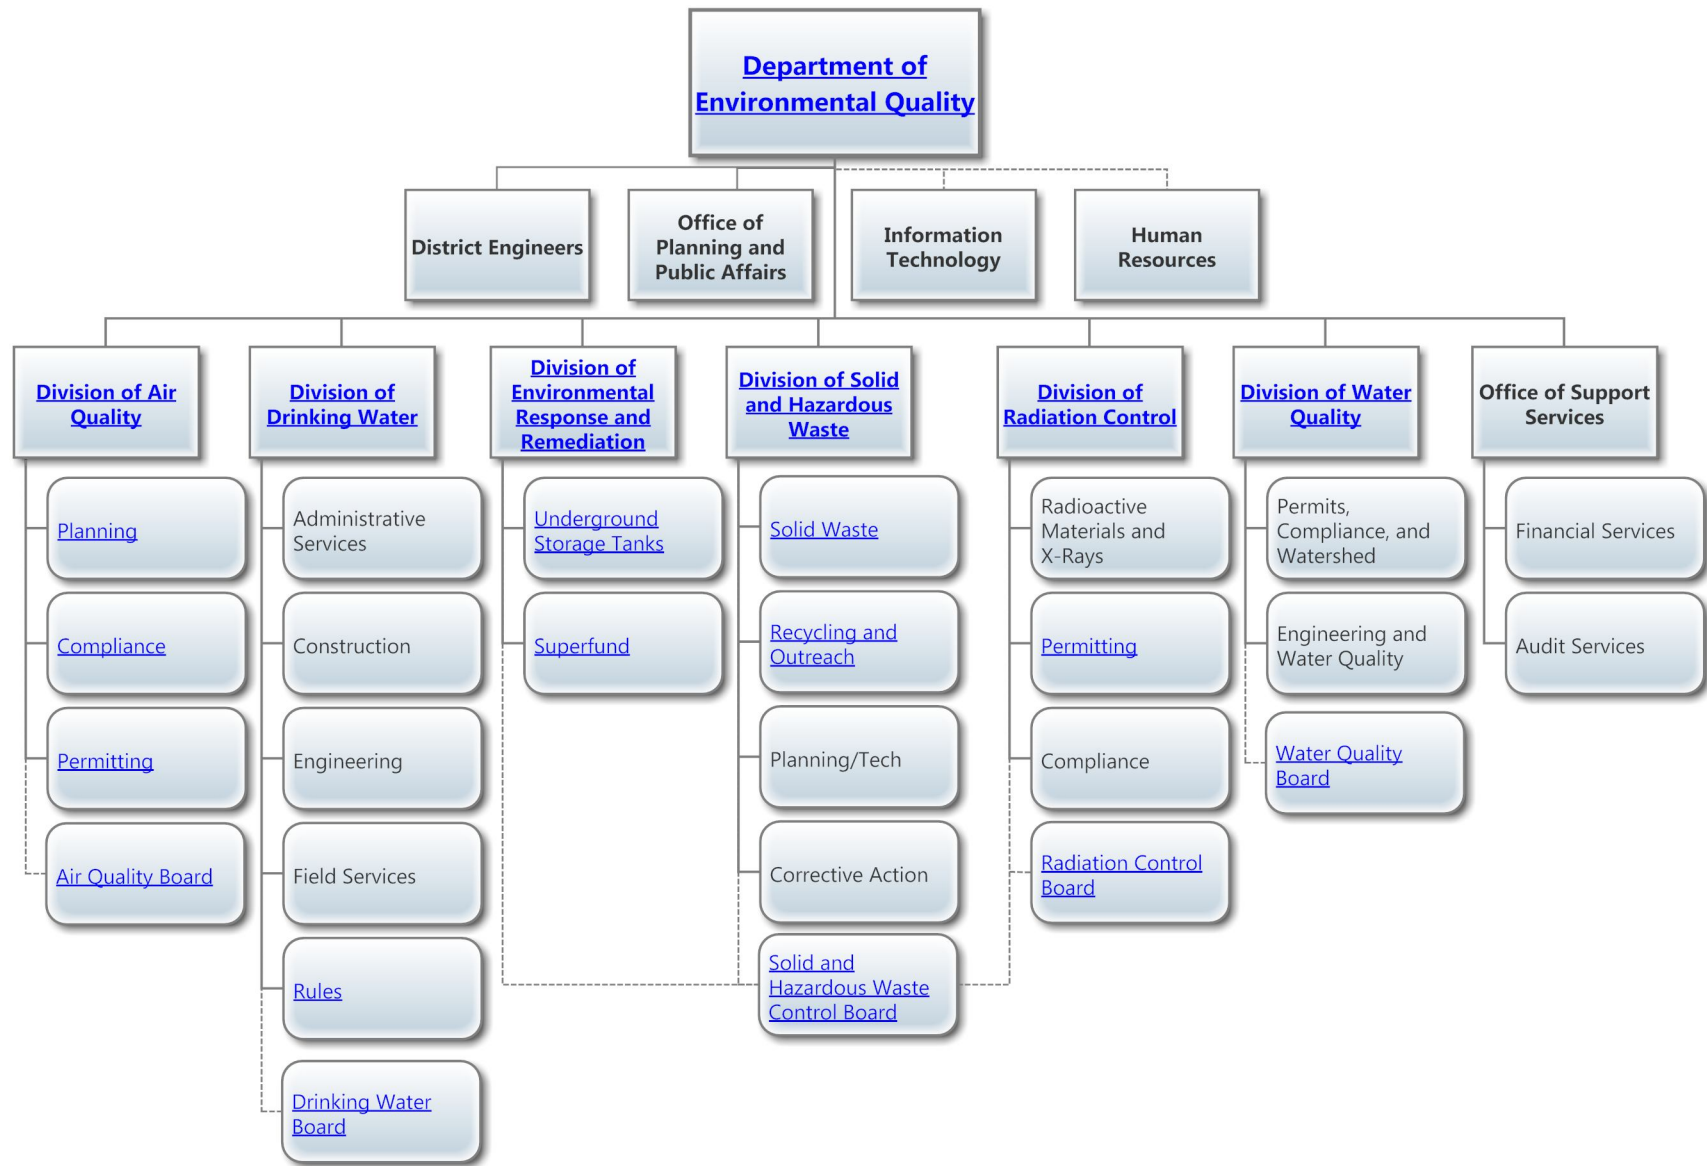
Department of Environmental Quality

District Engineers

Office of Planning and Public Affairs

Information Technology

Human Resources

Division of Air Quality

Planning

Compliance

Permitting

Air Quality Board

Division of Drinking Water

Administrative Services

Construction

Engineering

Field Services

Rules

Drinking Water Board

Division of Environmental Response and Remediation

Underground Storage Tanks

Superfund

Division of Solid and Hazardous Waste

Solid Waste

Recycling and Outreach

Planning/Tech

Corrective Action

Solid and Hazardous Waste Control Board

Division of Radiation Control

Radioactive Materials and X-Rays

Permitting

Compliance

Radiation Control Board

Division of Water Quality

Permits, Compliance, and Watershed

Engineering and Water Quality

Water Quality Board

Office of Support Services

Financial Services

Audit Services